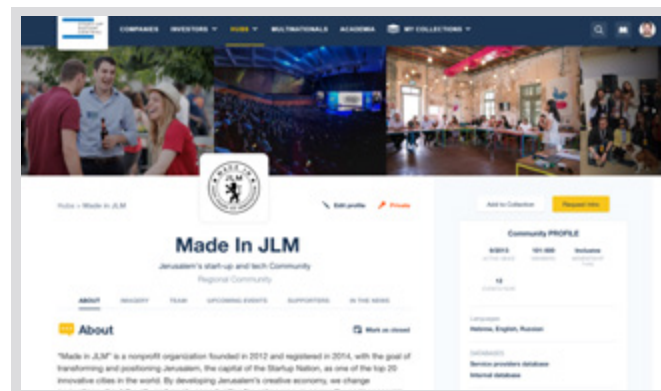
COMPANIES INVESTORS HUBS MULTINATIONALS ACADEMIA MY COLLECTIONS

Hubs > Made In JLM

Edit profile Private

Made In JLM

Jerusalem's start-up and tech Community

Regional Community

ABOUT IMAGERY TEAM UPCOMING EVENTS SUPPORTERS IN THE NEWS

About

Mark as closed

"Made in JLM" is a nonprofit organization founded in 2012 and registered in 2014, with the goal of transforming and positioning Jerusalem, the capital of the Startup Nation, as one of the top 20 innovative cities in the world. By developing Jerusalem's creative economy, we change

Add to Collection Request info

Community PROFILE

8/2013 101-500 Inclusive

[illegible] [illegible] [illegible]

13

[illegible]

Languages

Hebrew, English, Russian

DATABASES

Service providers database

Internal database